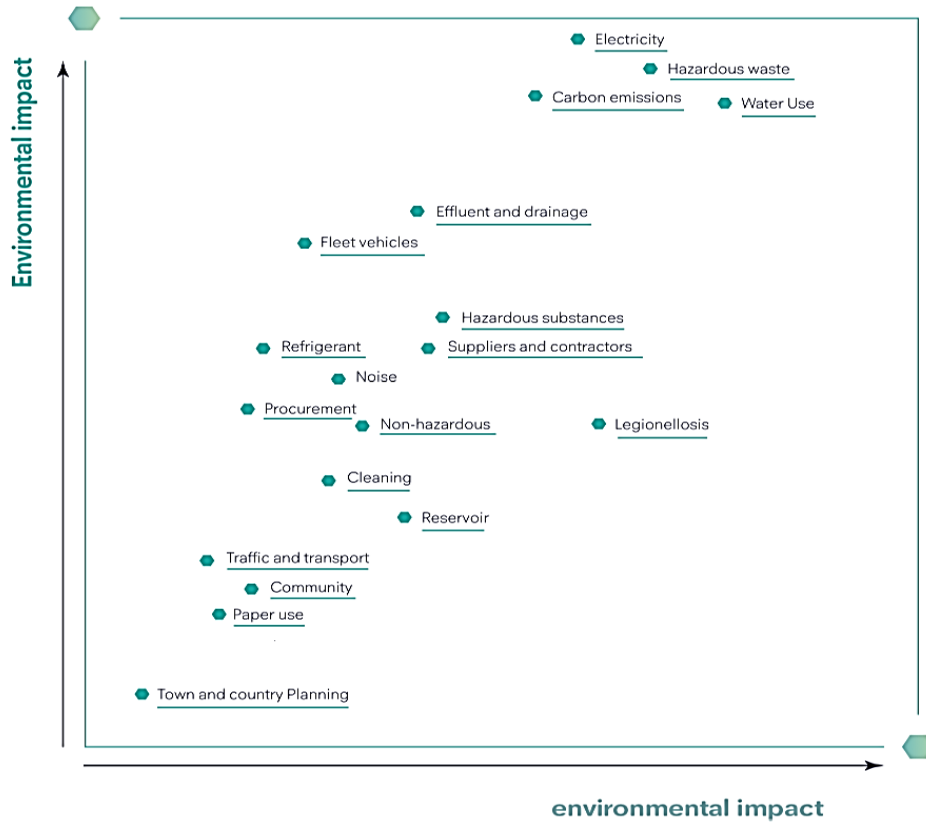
Environmental impact

Electricity
Hazardous waste
Carbon emissions
Water Use
Effluent and drainage
Fleet vehicles
Hazardous substances
Refrigerant
Suppliers and contractors
Noise
Procurement
Non-hazardous
Legionellosis
Cleaning
Reservoir
Traffic and transport
Community
Paper use
Town and country Planning

environmental impact